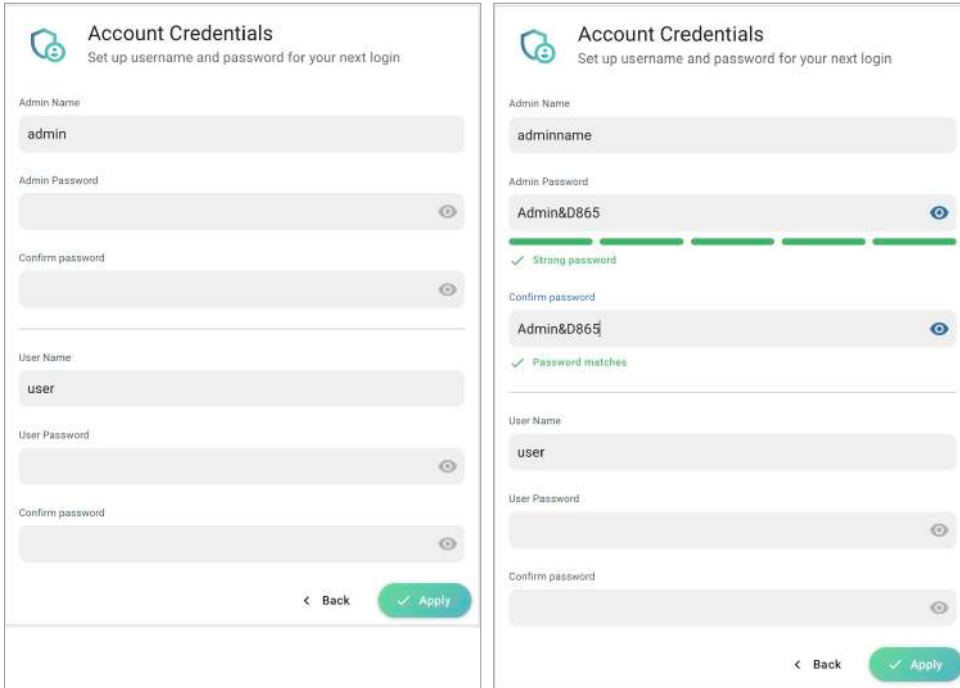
Account Credentials
Set up username and password for your next login

Admin Name
admin

Admin Password

Confirm password

User Name
user

User Password

Confirm password

Back
Apply

Account Credentials
Set up username and password for your next login

Admin Name
adminname

Admin Password
Admin&D865

Strong password

Confirm password
Admin&D865

Password matches

User Name
user

User Password

Confirm password

Back
Apply